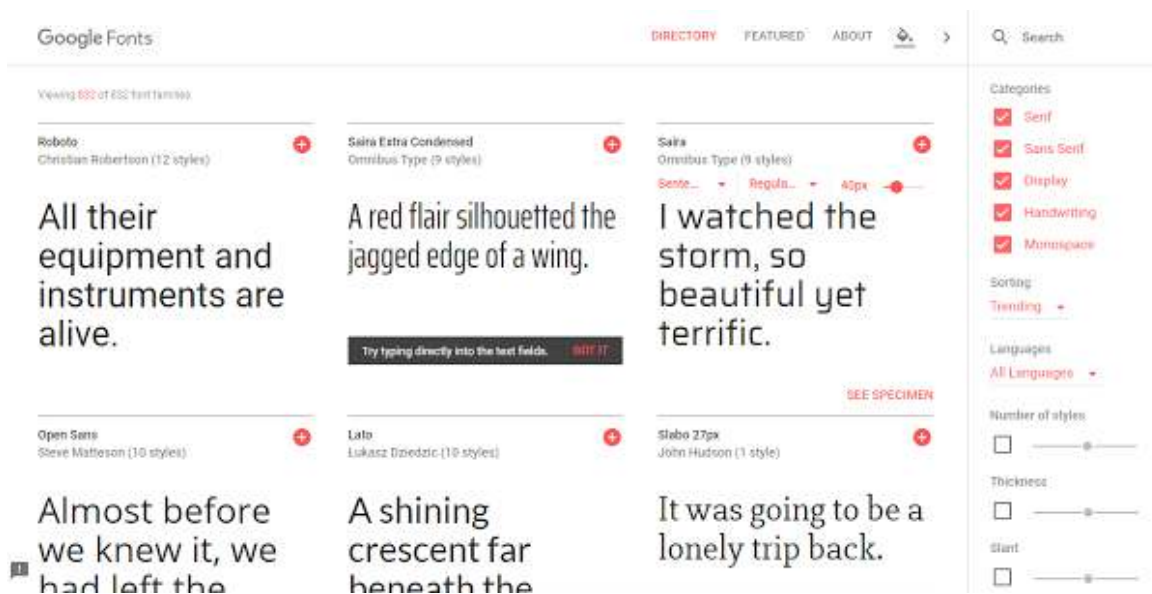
Google Fonts

DIRECTORY FEATURED ABOUT

Search

Viewing 832 of 832 font families

Roboto
Christian Robertson (12 styles)

All their equipment and instruments are alive.

Saira Extra Condensed
Omnibus Type (9 styles)

A red flair silhouetted the jagged edge of a wing.

Try typing directly into the text fields. GOT IT

Saira
Omnibus Type (9 styles)

Sente... Regula... 40px

I watched the storm, so beautiful yet terrific.

SEE SPECIMEN

Open Sans
Steve Matteson (10 styles)

Almost before we knew it, we had left the

Lato
Lukasz Dziedzic (10 styles)

A shining crescent far beneath the

Slabo 27px
John Hudson (1 style)

It was going to be a lonely trip back.

Categories
Serif
Sans Serif
Display
Handwriting
Monospace

Sorting
Trending

Languages
All Languages

Number of styles

Thickness

Slant